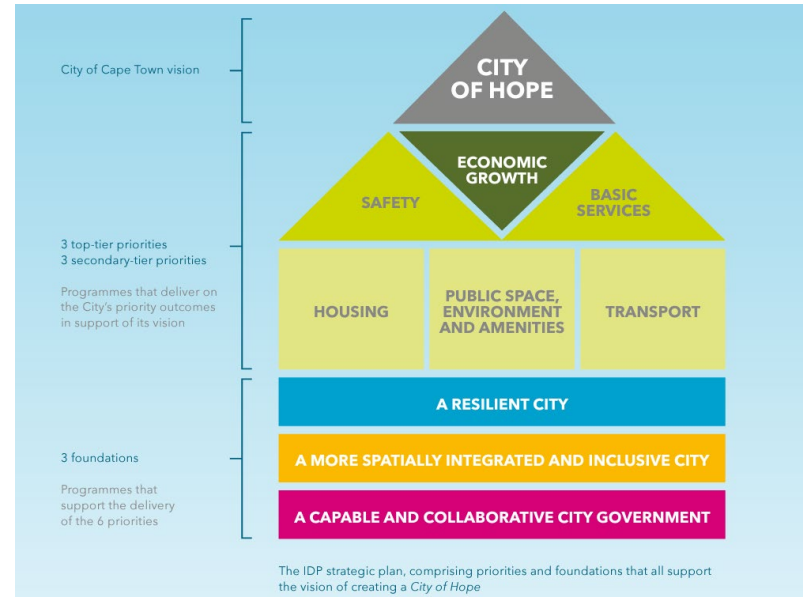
City of Cape Town vision

CITY OF HOPE

3 top-tier priorities
3 secondary-tier priorities

Programmes that deliver on the City's priority outcomes in support of its vision

SAFETY

ECONOMIC GROWTH

BASIC SERVICES

HOUSING

PUBLIC SPACE, ENVIRONMENT AND AMENITIES

TRANSPORT

3 foundations

Programmes that support the delivery of the 6 priorities

A RESILIENT CITY

A MORE SPATIALLY INTEGRATED AND INCLUSIVE CITY

A CAPABLE AND COLLABORATIVE CITY GOVERNMENT

The IDP strategic plan, comprising priorities and foundations that all support the vision of creating a City of Hope